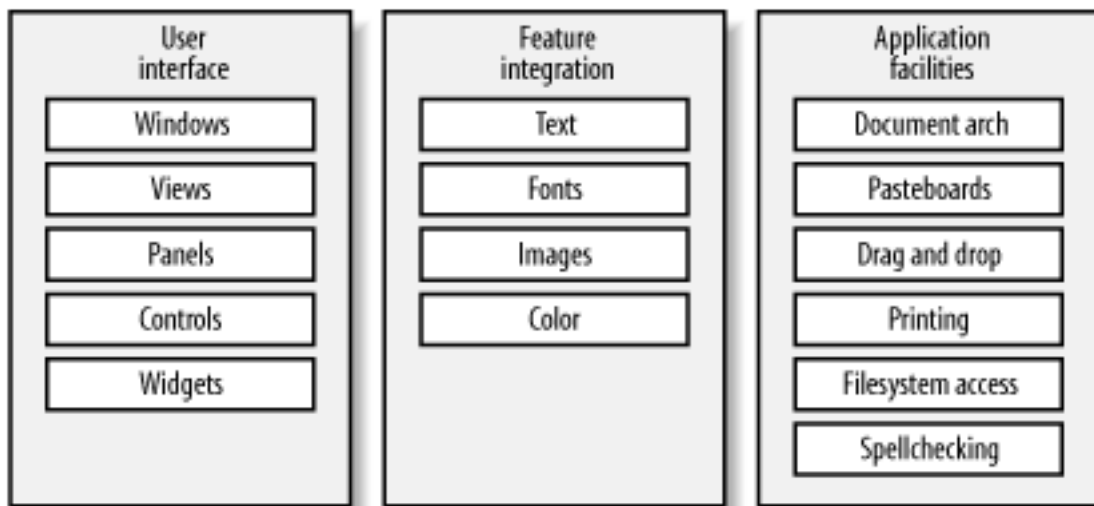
User interface

Windows

Views

Panels

Controls

Widgets

Feature integration

Text

Fonts

Images

Color

Application facilities

Document arch

Pasteboards

Drag and drop

Printing

Filesystem access

Spellchecking